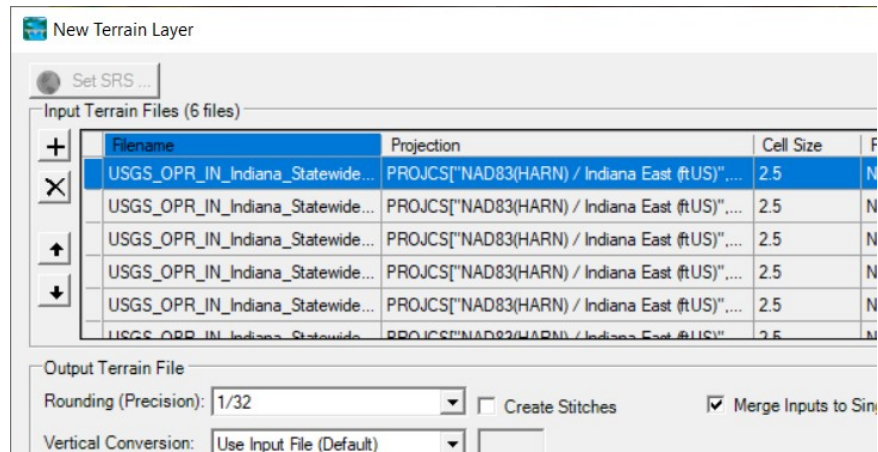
New Terrain Layer

Set SRS ...

Input Terrain Files (6 files)

+
×

| Filename | Projection | Cell Size | F |
|---|---|---|---|
| USGS_OPR_IN_Indiana_Statewide... | PROJCS["NAD83(HARN) / Indiana East (ftUS)",... | 2.5 | N |
| USGS_OPR_IN_Indiana_Statewide... | PROJCS["NAD83(HARN) / Indiana East (ftUS)",... | 2.5 | N |
| USGS_OPR_IN_Indiana_Statewide... | PROJCS["NAD83(HARN) / Indiana East (ftUS)",... | 2.5 | N |
| USGS_OPR_IN_Indiana_Statewide... | PROJCS["NAD83(HARN) / Indiana East (ftUS)",... | 2.5 | N |
| USGS_OPR_IN_Indiana_Statewide... | PROJCS["NAD83(HARN) / Indiana East (ftUS)",... | 2.5 | N |
| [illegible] | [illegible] | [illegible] | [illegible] |

Output Terrain File

Rounding (Precision): 1/32

Create Stitches

Merge Inputs to Sing

Vertical Conversion: Use Input File (Default)